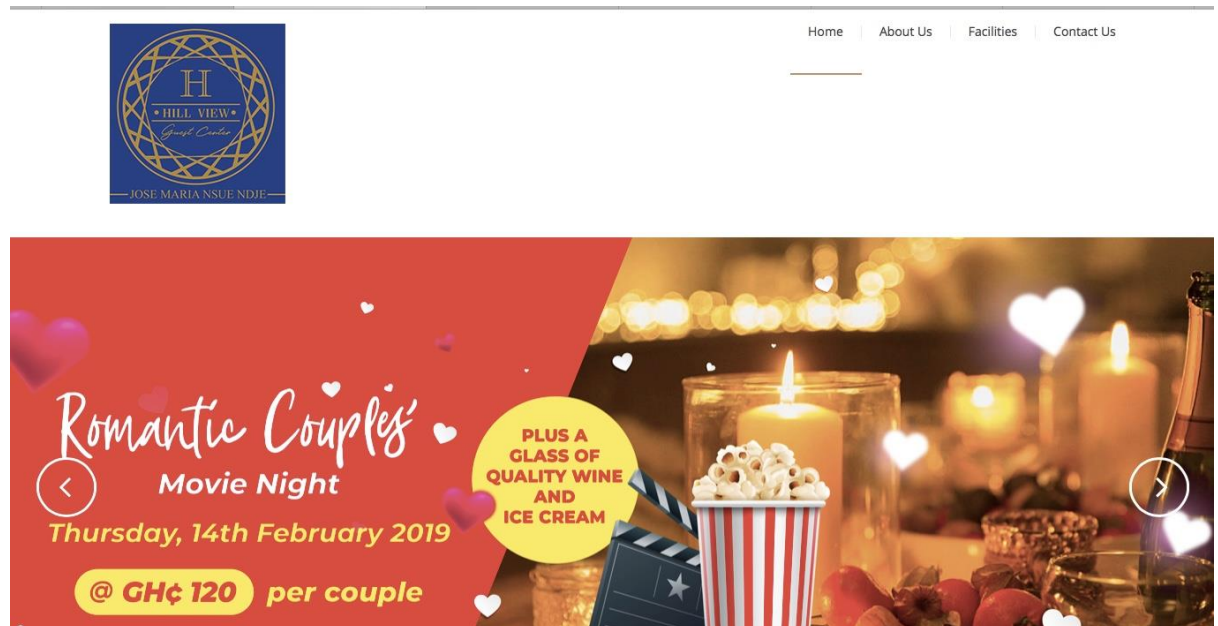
H
HILL VIEW
Guest Center
JOSE MARIA NSUE NDJE

Home About Us Facilities Contact Us

Romantic Couples'
Movie Night
Thursday, 14th February 2019
@ GH¢ 120 per couple

PLUS A GLASS OF QUALITY WINE AND ICE CREAM